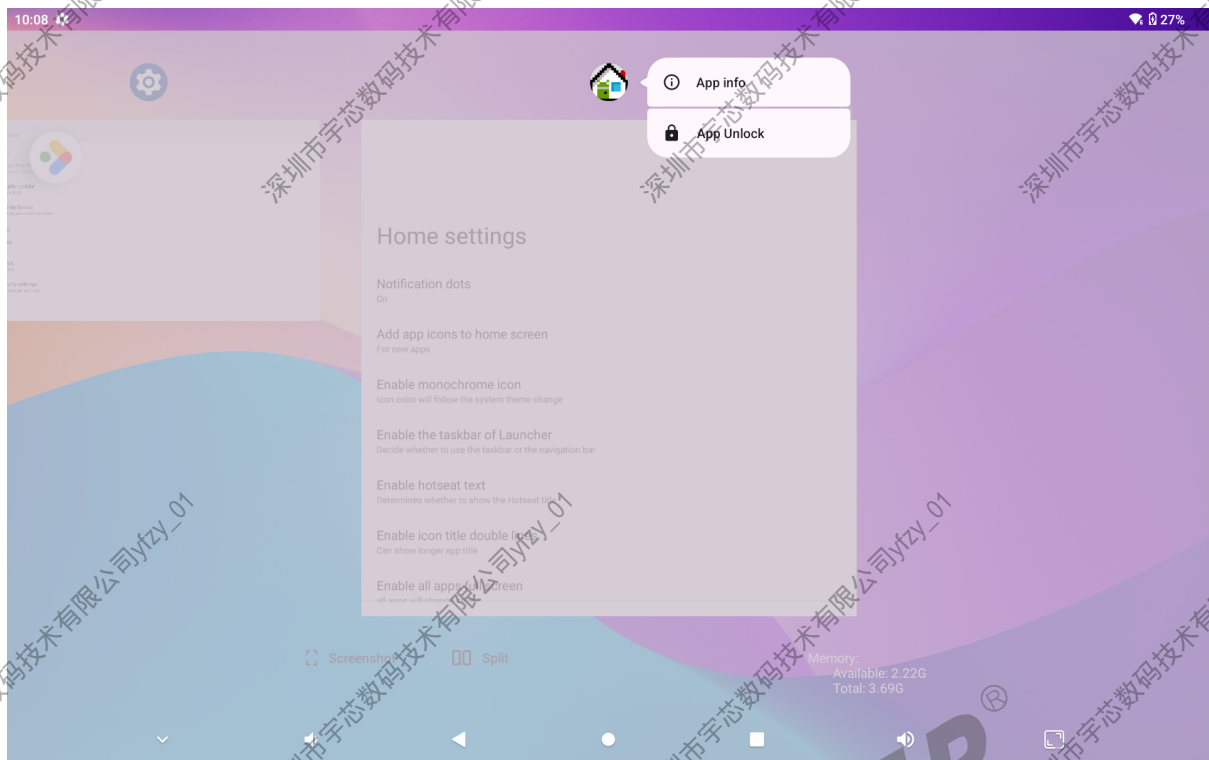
10:08

27%

App info

App Unlock

深圳市宇芯数码技术有限公司yfzy_01

Home settings

Notification dots
On

Add app icons to home screen
For new apps

Enable monochrome icon
icon color will follow the system theme change

Enable the taskbar of Launcher
Decide whether to use the taskbar or the navigation bar

Enable hotseat text
Determines whether to show the Hotseat title

Enable icon title double lines
Can show longer app title

Enable all apps full screen
all apps will change

Screenshot

Split

Memory:
Available: 2.22G
Total: 3.69G

®